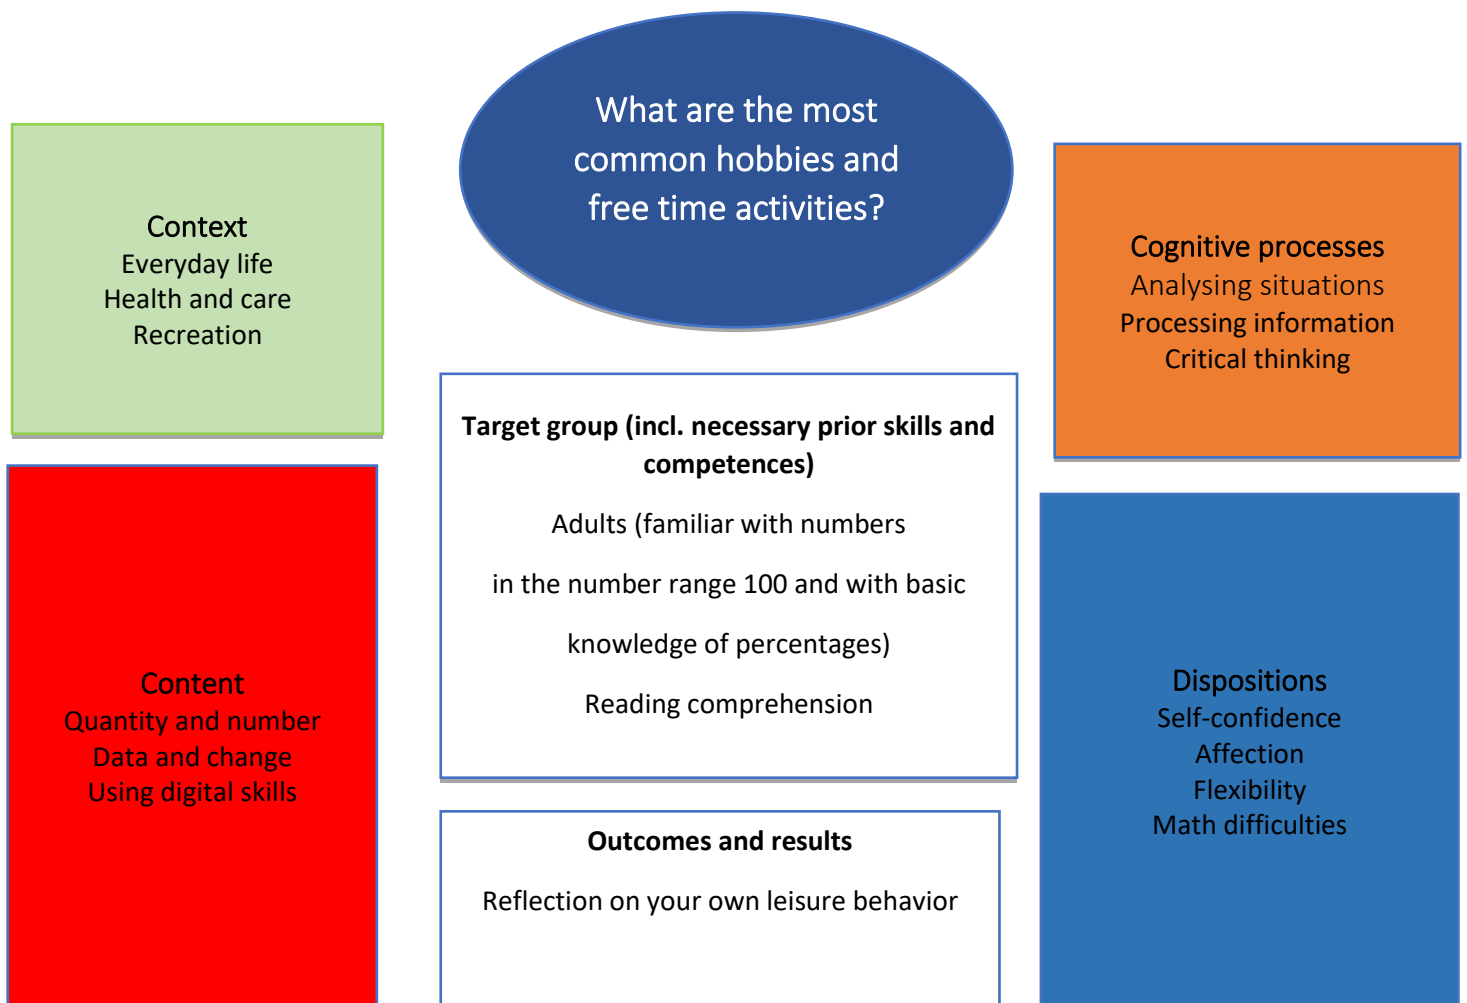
What are the most common hobbies and free time activities?

Context
Everyday life
Health and care
Recreation

Cognitive processes
Analysing situations
Processing information
Critical thinking

Target group (incl. necessary prior skills and competences)

Adults (familiar with numbers

in the number range 100 and with basic

knowledge of percentages)

Reading comprehension

Content
Quantity and number
Data and change
Using digital skills

Dispositions
Self-confidence
Affection
Flexibility
Math difficulties

Outcomes and results

Reflection on your own leisure behavior